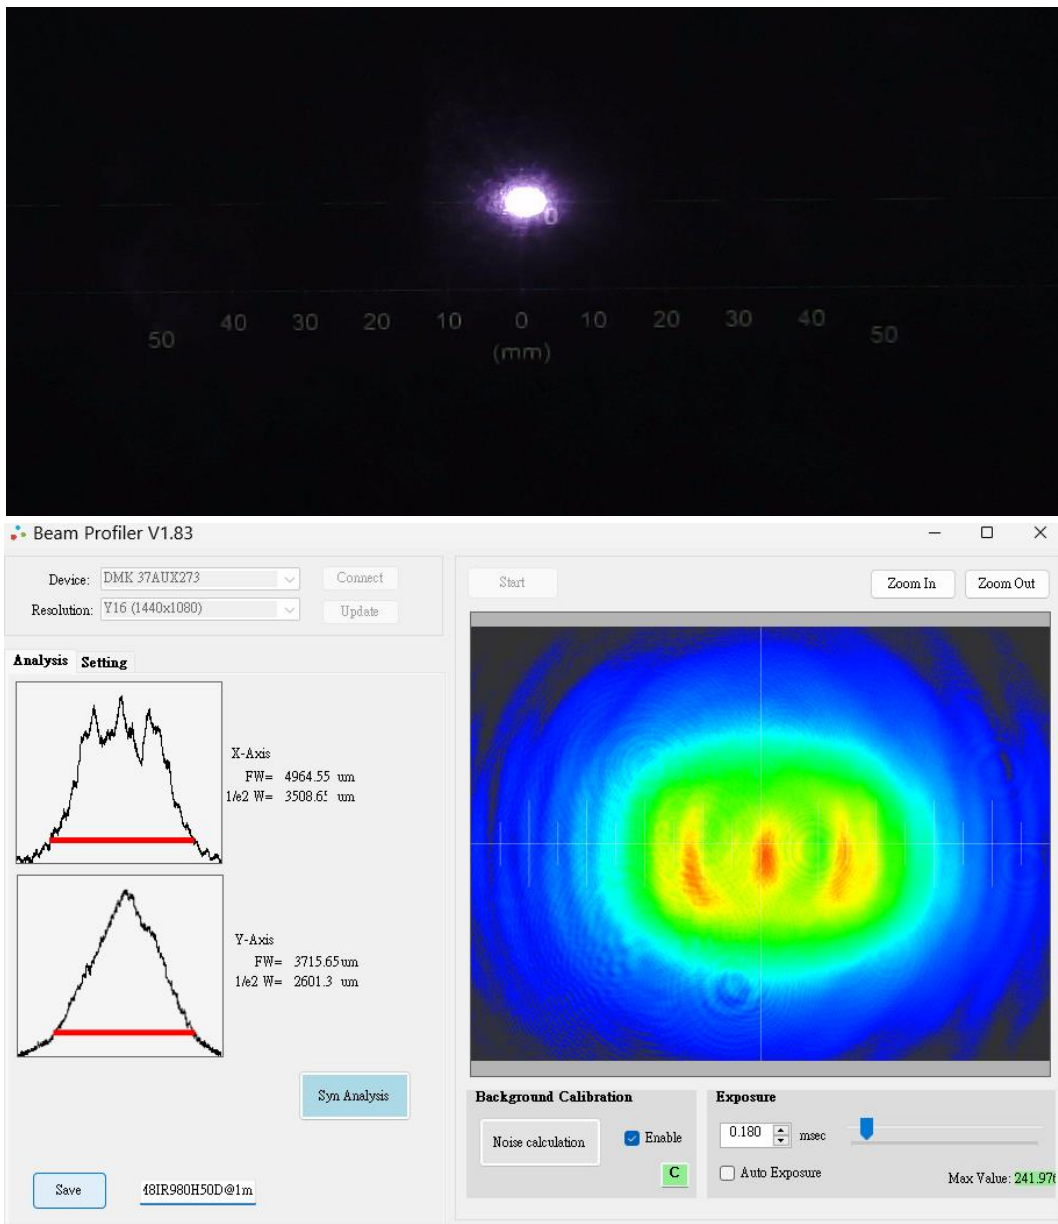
0

50 40 30 20 10 0 10 20 30 40 50
(mm)

Beam Profiler V1.83

Device: DMK 37AUX273
Connect
Resolution: Y16 (1440x1080)
Update

Analysis Setting

X-Axis
FW= 4964.55 um
1/e2 W= 3508.65 um

Y-Axis
FW= 3715.65um
1/e2 W= 2601.3 um

Syn Analysis

Save
48IR980H50D@1m

Start
Zoom In
Zoom Out

Background Calibration
Noise calculation
Enable
C

Exposure
0.180 msec
Auto Exposure
Max Value: 241.97